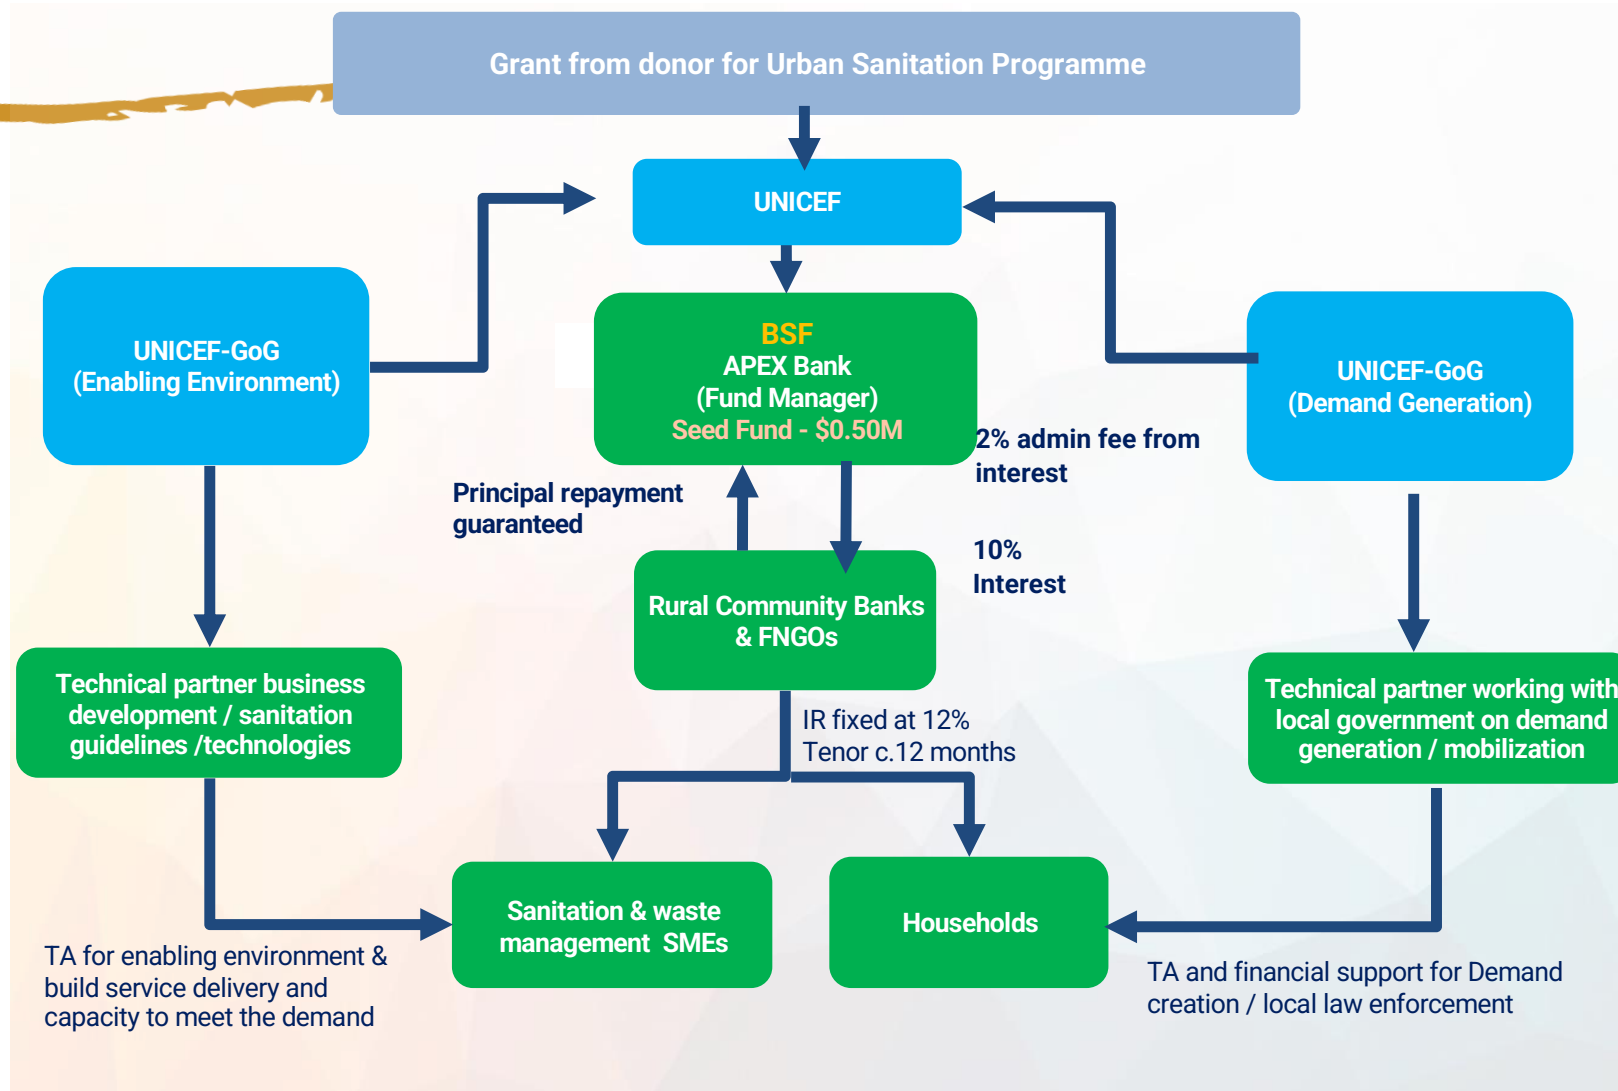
Grant from donor for Urban Sanitation Programme

UNICEF

UNICEF-GoG
(Enabling Environment)

BSF
APEX Bank
(Fund Manager)
Seed Fund - $0.50M

UNICEF-GoG
(Demand Generation)

2% admin fee from interest

Principal repayment guaranteed

10%
Interest

Rural Community Banks & FNGOs

Technical partner business development / sanitation guidelines /technologies

Technical partner working with local government on demand generation / mobilization

IR fixed at 12%
Tenor c.12 months

Sanitation & waste management SMEs

Households

TA for enabling environment & build service delivery and capacity to meet the demand

TA and financial support for Demand creation / local law enforcement